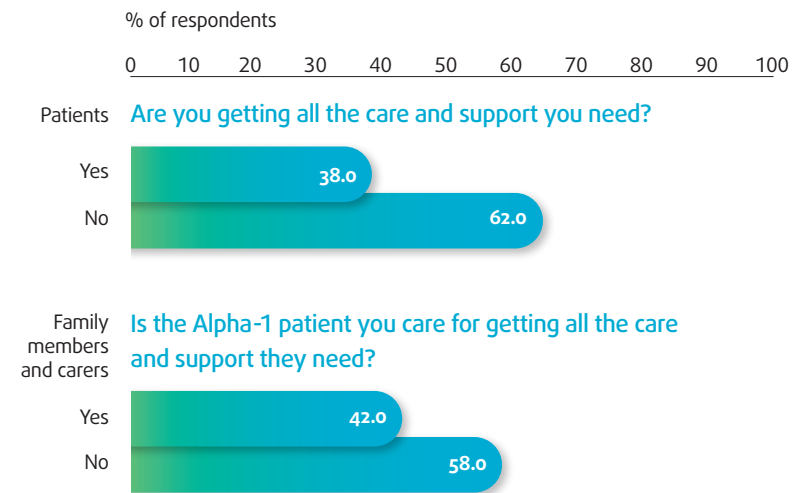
% of respondents

0 10 20 30 40 50 60 70 80 90 100

Patients Are you getting all the care and support you need?

Yes 38.0

No 62.0

Family members and carers Is the Alpha-1 patient you care for getting all the care and support they need?

Yes 42.0

No 58.0